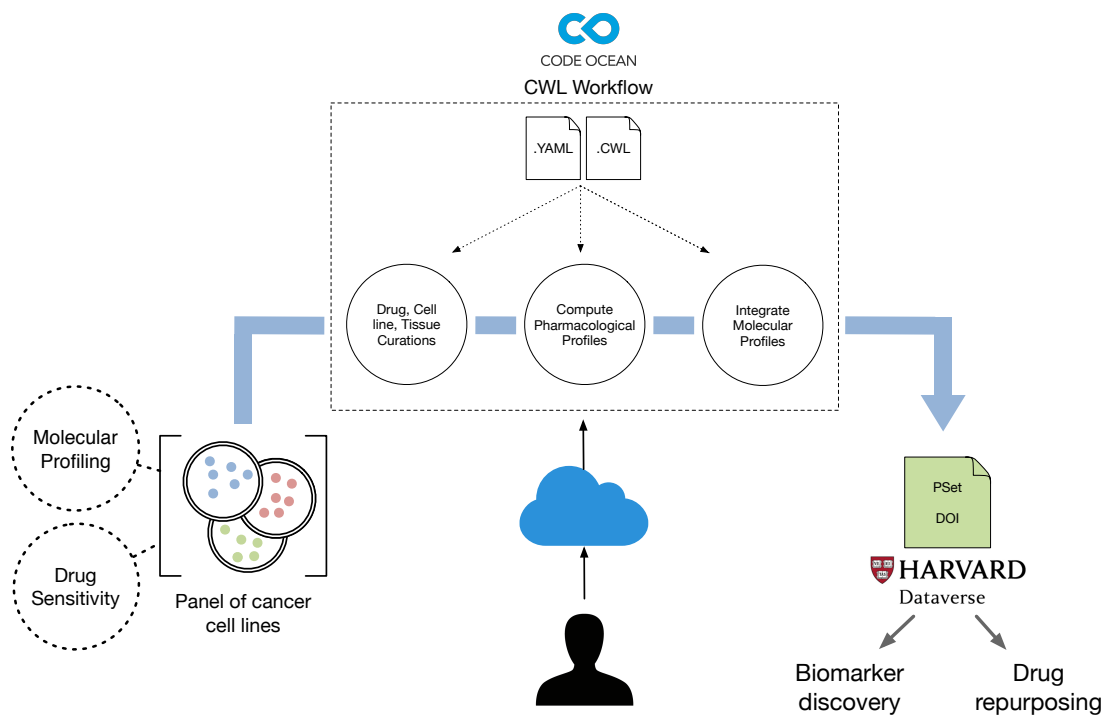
CODE OCEAN
CWL Workflow

.YAML .CWL

Drug, Cell line, Tissue Curations

Compute Pharmacological Profiles

Integrate Molecular Profiles

Molecular Profiling

Drug Sensitivity

Panel of cancer cell lines

PSet
DOI

HARVARD
Dataverse

Biomarker discovery

Drug repurposing